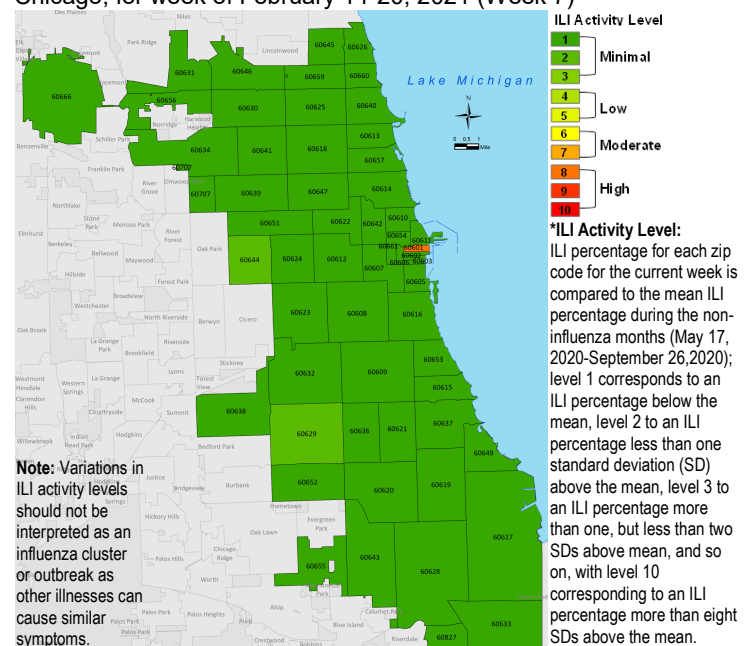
Chicago, for week of February 14-20, 2021 (Week 7)

Des Plaines, Niles, Park Ridge, Elk Grove Village, Lincolnwood, Rosemont, Norridge, Harwood Heights, Schiller Park, Bensenville, Franklin Park, River Grove, Elmwood Park, Northlake, Stone Park, Melrose Park, River Forest, Oak Park, Elmhurst, Berkeley, Bellwood, Maywood, Hillside, Forest Park, Broadview, Westchester, North Riverside, Berwyn, Cicero, Oak Brook, La Grange Park, Brookfield, Riverside, Stickney, Lyons, Forest View, Westmont, Hinsdale, Western Springs, La Grange, McCook, Clarendon Hills, Countryside, Summit, Willowbrook, Indian Head Park, Hodgkins, Bedford Park, Justice, Bridgeview, Burbank, Hickory Hills, Oak Lawn, Hometown, Evergreen Park, Chicago Ridge, Palos Hills, Worth, Palos Park, Palos Heights, Alsip, Blue Island, Calumet Park, Crestwood, Robbins, Riverdale

Lake Michigan

N

0 0.5 1 Mile

60666, 60631, 60646, 60645, 60626, 60659, 60660, 60656, 60630, 60625, 60640, 60613, 60634, 60641, 60618, 60657, 60706, 60707, 60639, 60647, 60614, 60651, 60622, 60642, 60610, 60654, 60611, 60601, 60661, 60602, 60606, 60603, 60604, 60644, 60624, 60612, 60607, 60605, 60623, 60608, 60616, 60653, 60632, 60609, 60615, 60638, 60636, 60621, 60637, 60629, 60649, 60652, 60620, 60619, 60617, 60643, 60655, 60628, 60633, 60827

ILI Activity Level
1
2
3
Minimal
4
5
Low
6
7
Moderate
8
9
10
High

*ILI Activity Level:
ILI percentage for each zip code for the current week is compared to the mean ILI percentage during the non-influenza months (May 17, 2020-September 26,2020); level 1 corresponds to an ILI percentage below the mean, level 2 to an ILI percentage less than one standard deviation (SD) above the mean, level 3 to an ILI percentage more than one, but less than two SDs above mean, and so on, with level 10 corresponding to an ILI percentage more than eight SDs above the mean.

Note: Variations in ILI activity levels should not be interpreted as an influenza cluster or outbreak as other illnesses can cause similar symptoms.